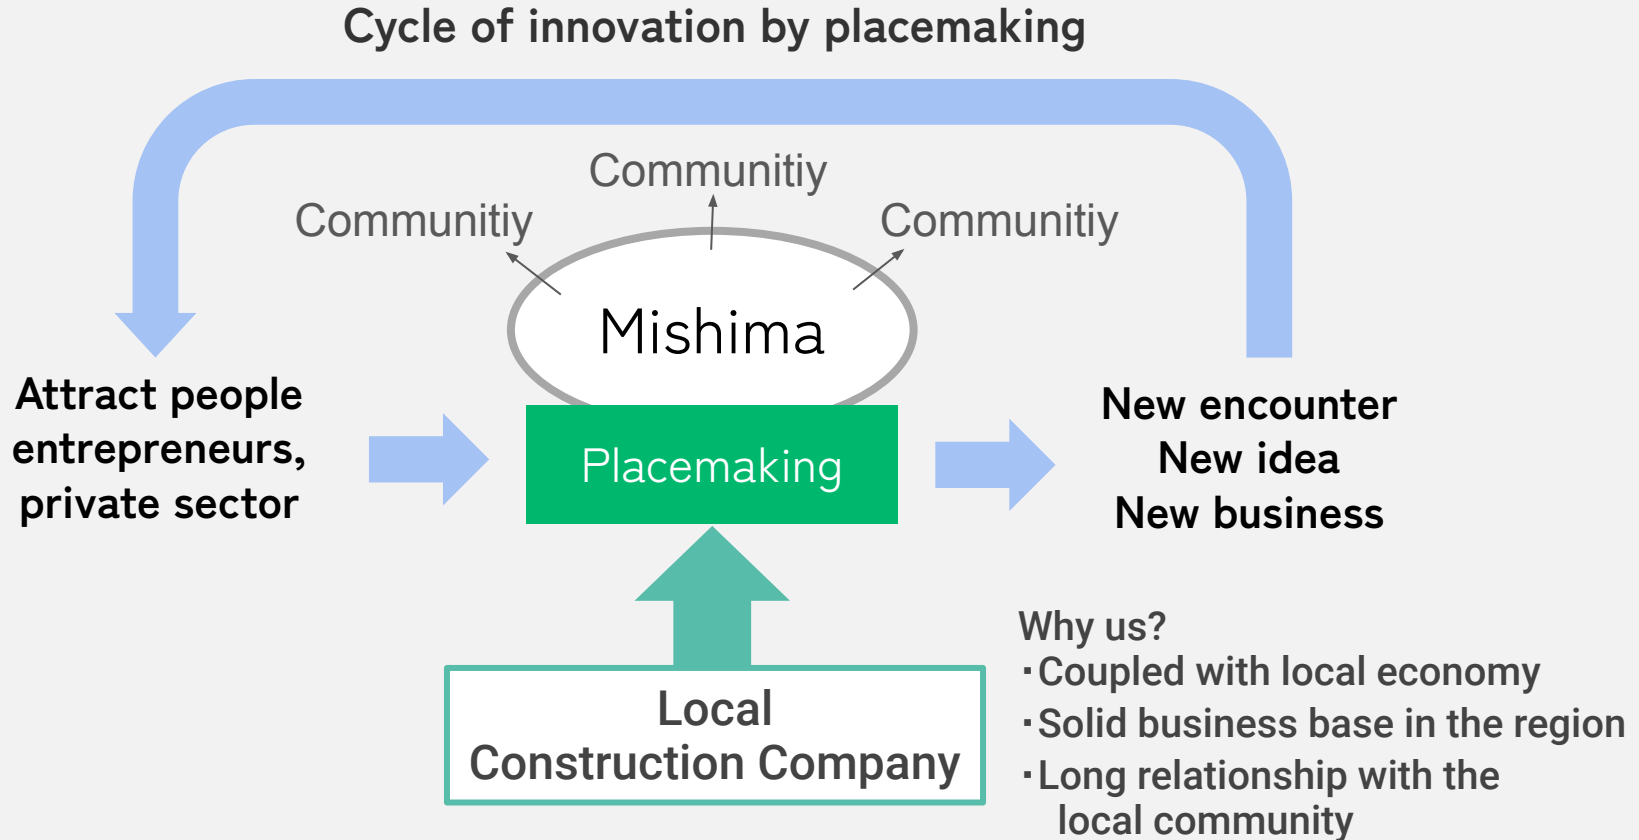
Cycle of innovation by placemaking

Communitiy

Communitiy

Communitiy

Mishima

Attract people entrepreneurs, private sector

Placemaking

New encounter
New idea
New business

Local Construction Company

Why us?
・Coupled with local economy
・Solid business base in the region
・Long relationship with the local community